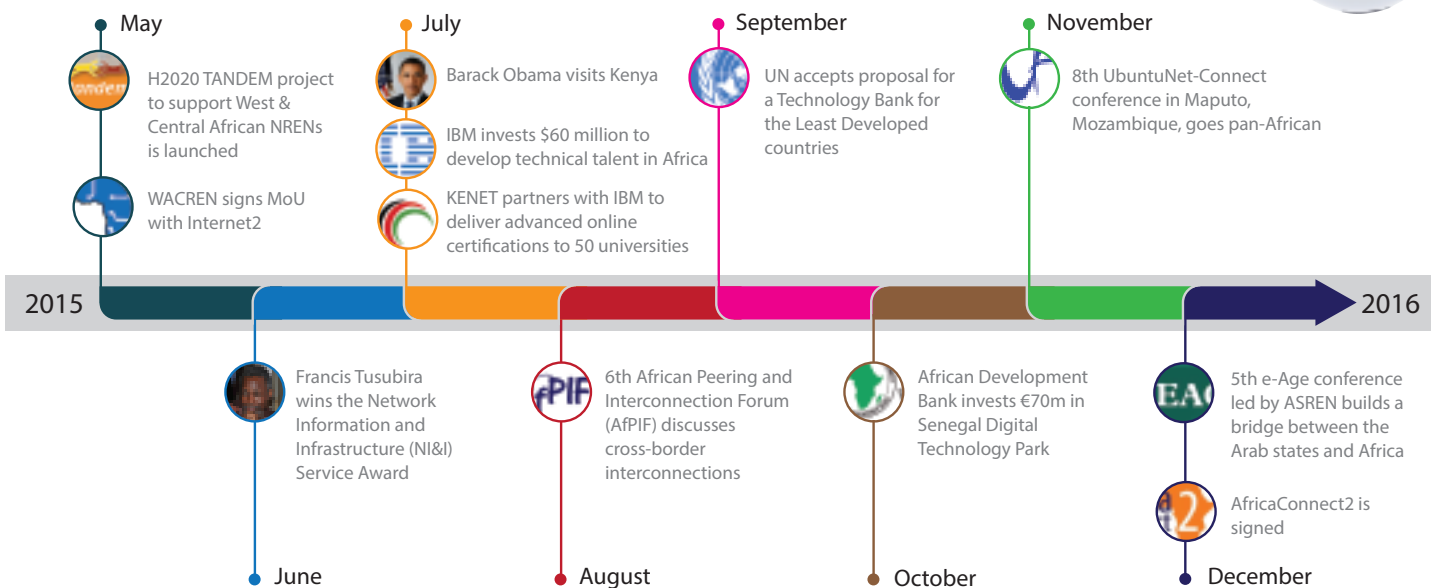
May

H2020 TANDEM project to support West & Central African NRENs is launched

WACREN signs MoU with Internet2

July

Barack Obama visits Kenya

IBM invests $60 million to develop technical talent in Africa

KENET partners with IBM to deliver advanced online certifications to 50 universities

September

UN accepts proposal for a Technology Bank for the Least Developed countries

November

8th UbuntuNet-Connect conference in Maputo, Mozambique, goes pan-African

2015

2016

Francis Tusubira wins the Network Information and Infrastructure (NI&I) Service Award

June

6th African Peering and Interconnection Forum (AfPIF) discusses cross-border interconnections

August

African Development Bank invests €70m in Senegal Digital Technology Park

October

5th e-Age conference led by ASREN builds a bridge between the Arab states and Africa

AfricaConnect2 is signed

December